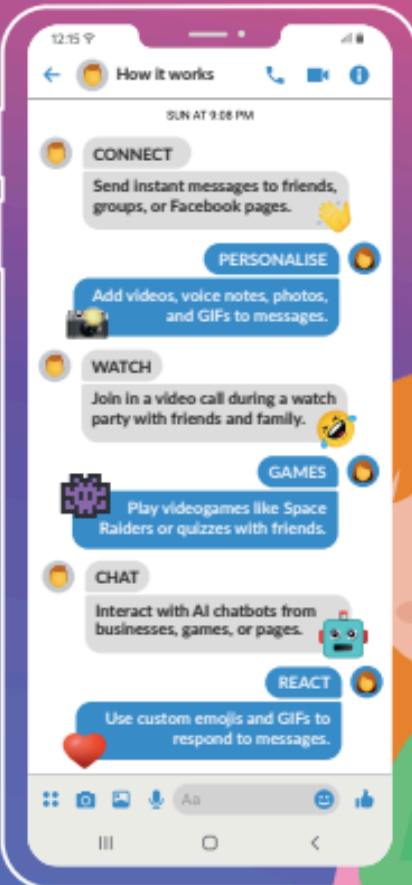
12:15

How it works

SUN AT 9:08 PM

CONNECT

Send instant messages to friends, groups, or Facebook pages.

PERSONALISE

Add videos, voice notes, photos, and GIFs to messages.

WATCH

Join in a video call during a watch party with friends and family.

GAMES

Play videogames like Space Raiders or quizzes with friends.

CHAT

Interact with AI chatbots from businesses, games, or pages.

REACT

Use custom emojis and GIFs to respond to messages.

Aa